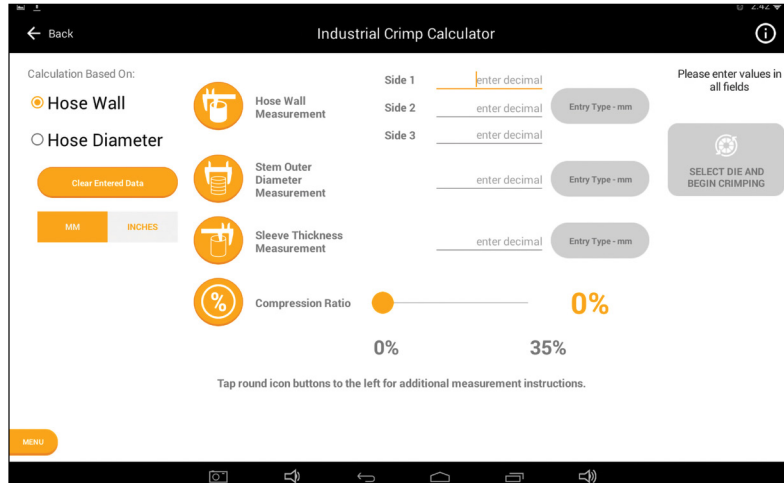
2:42

Back

Industrial Crimp Calculator

Calculation Based On:

Hose Wall

Hose Diameter

Clear Entered Data

MM

INCHES

Hose Wall Measurement

Side 1

enter decimal

Side 2

enter decimal

Side 3

enter decimal

Entry Type - mm

Stem Outer Diameter Measurement

enter decimal

Entry Type - mm

Sleeve Thickness Measurement

enter decimal

Entry Type - mm

Compression Ratio

0%

0%

35%

Please enter values in all fields

SELECT DIE AND BEGIN CRIMPING

Tap round icon buttons to the left for additional measurement instructions.

MENU